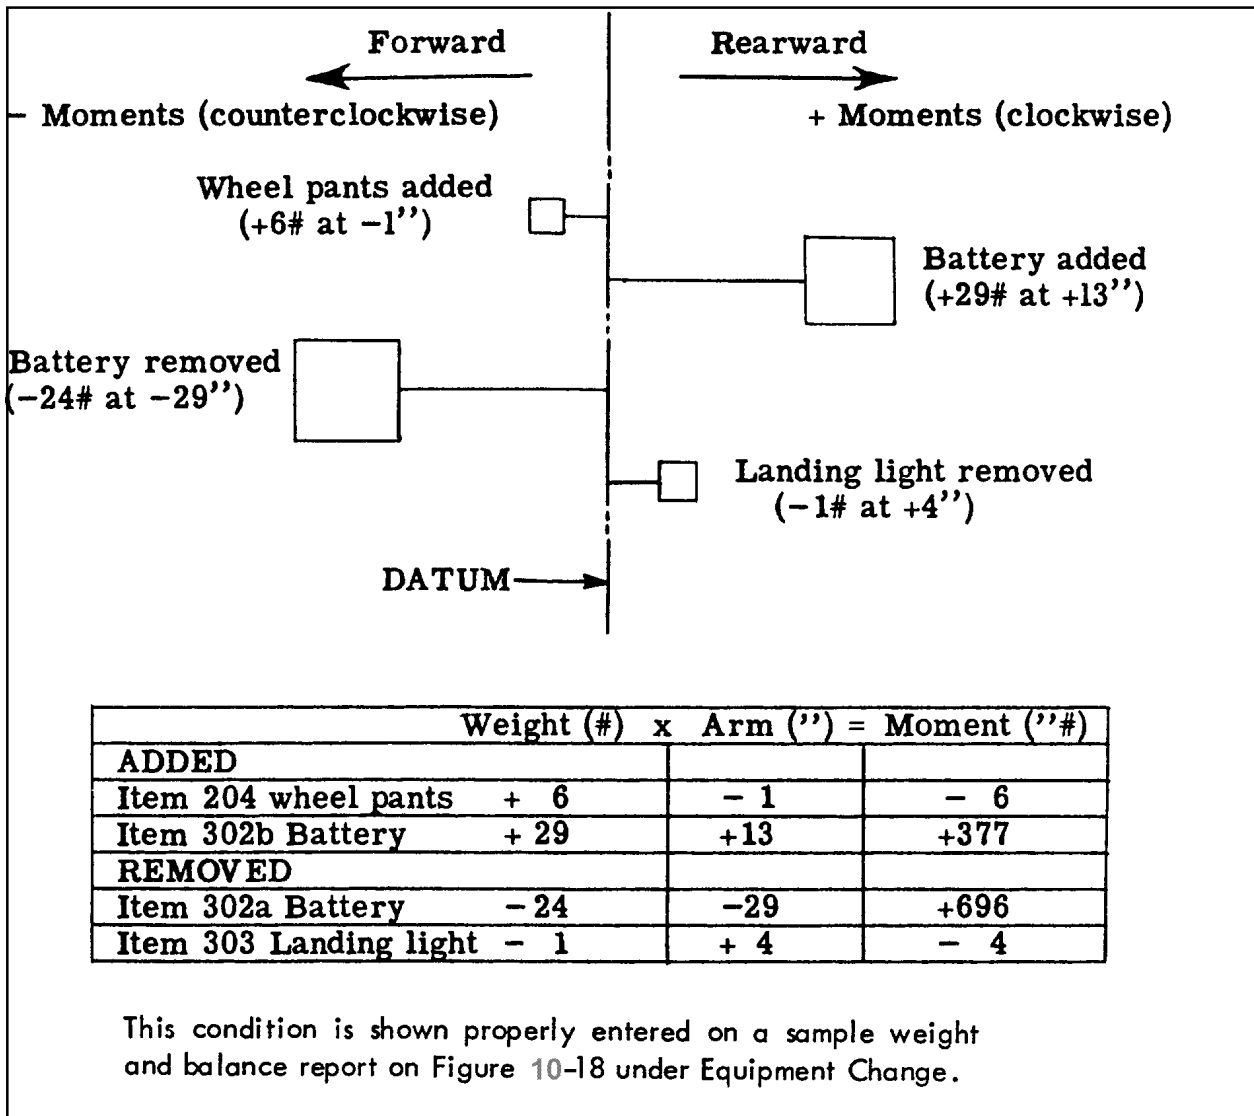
Forward

Rearward

- Moments (counterclockwise)

+ Moments (clockwise)

Wheel pants added (+6# at −1'')

Battery added (+29# at +13'')

Battery removed (−24# at −29'')

Landing light removed (− 1# at +4'')

DATUM

| Weight (#) x | Arm ('') = | Moment (''#) |
|---|---|---|
| ADDED | | |
| Item 204 wheel pants + 6 | − 1 | − 6 |
| Item 302b Battery + 29 | +13 | +377 |
| REMOVED | | |
| Item 302a Battery − 24 | −29 | +696 |
| Item 303 Landing light − 1 | + 4 | − 4 |

This condition is shown properly entered on a sample weight and balance report on Figure 10-18 under Equipment Change.